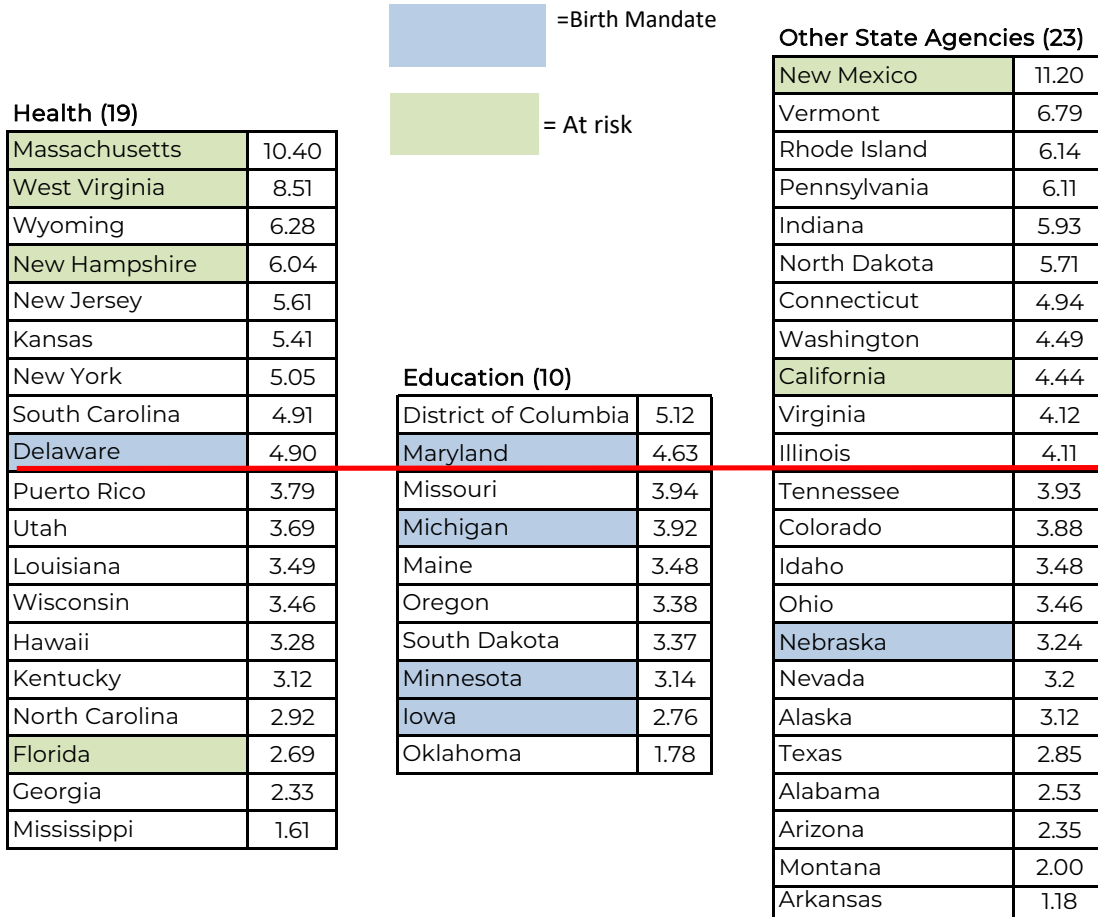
=Birth Mandate

= At risk

Health (19)

| Massachusetts | 10.40 |
|---|---|
| West Virginia | 8.51 |
| Wyoming | 6.28 |
| New Hampshire | 6.04 |
| New Jersey | 5.61 |
| Kansas | 5.41 |
| New York | 5.05 |
| South Carolina | 4.91 |
| Delaware | 4.90 |
| Puerto Rico | 3.79 |
| Utah | 3.69 |
| Louisiana | 3.49 |
| Wisconsin | 3.46 |
| Hawaii | 3.28 |
| Kentucky | 3.12 |
| North Carolina | 2.92 |
| Florida | 2.69 |
| Georgia | 2.33 |
| Mississippi | 1.61 |

Education (10)

| District of Columbia | 5.12 |
|---|---|
| Maryland | 4.63 |
| Missouri | 3.94 |
| Michigan | 3.92 |
| Maine | 3.48 |
| Oregon | 3.38 |
| South Dakota | 3.37 |
| Minnesota | 3.14 |
| Iowa | 2.76 |
| Oklahoma | 1.78 |

Other State Agencies (23)

| New Mexico | 11.20 |
|---|---|
| Vermont | 6.79 |
| Rhode Island | 6.14 |
| Pennsylvania | 6.11 |
| Indiana | 5.93 |
| North Dakota | 5.71 |
| Connecticut | 4.94 |
| Washington | 4.49 |
| California | 4.44 |
| Virginia | 4.12 |
| Illinois | 4.11 |
| Tennessee | 3.93 |
| Colorado | 3.88 |
| Idaho | 3.48 |
| Ohio | 3.46 |
| Nebraska | 3.24 |
| Nevada | 3.2 |
| Alaska | 3.12 |
| Texas | 2.85 |
| Alabama | 2.53 |
| Arizona | 2.35 |
| Montana | 2.00 |
| Arkansas | 1.18 |